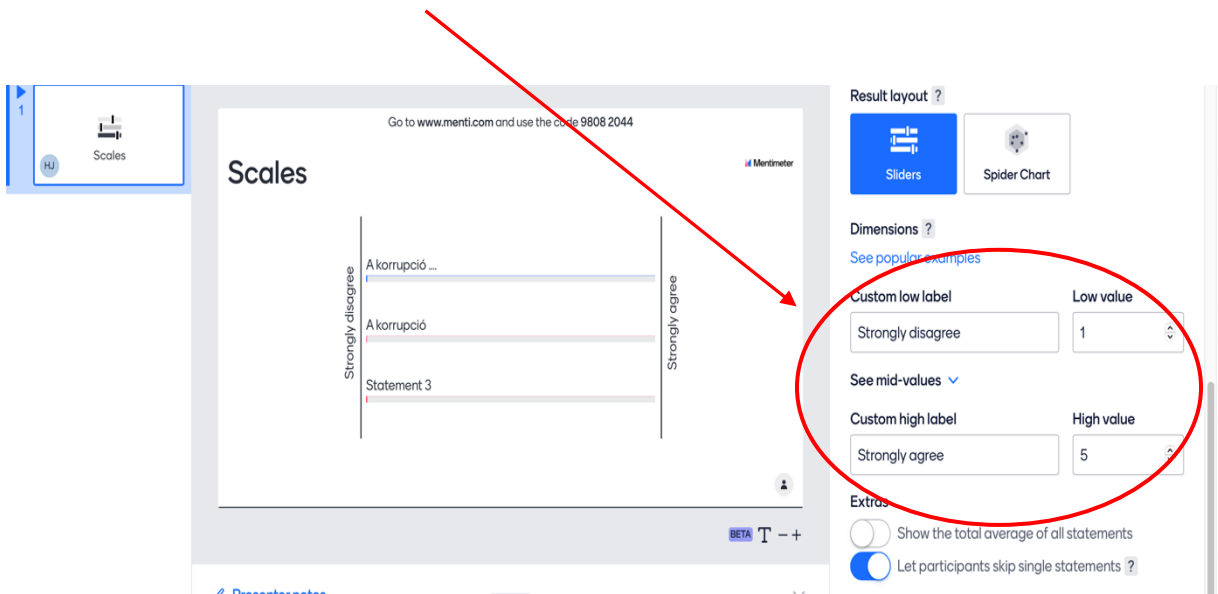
1

HJ

Scales

Go to www.menti.com and use the code 9808 2044

Scales

Mentimeter

Strongly disagree

A korrupció ...

A korrupció

Statement 3

Strongly agree

BETA T − +

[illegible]

Result layout ?

Sliders

Spider Chart

Dimensions ?

See popular examples

Custom low label

Low value

Strongly disagree

1

See mid-values

Custom high label

High value

Strongly agree

5

Extras

Show the total average of all statements

Let participants skip single statements ?